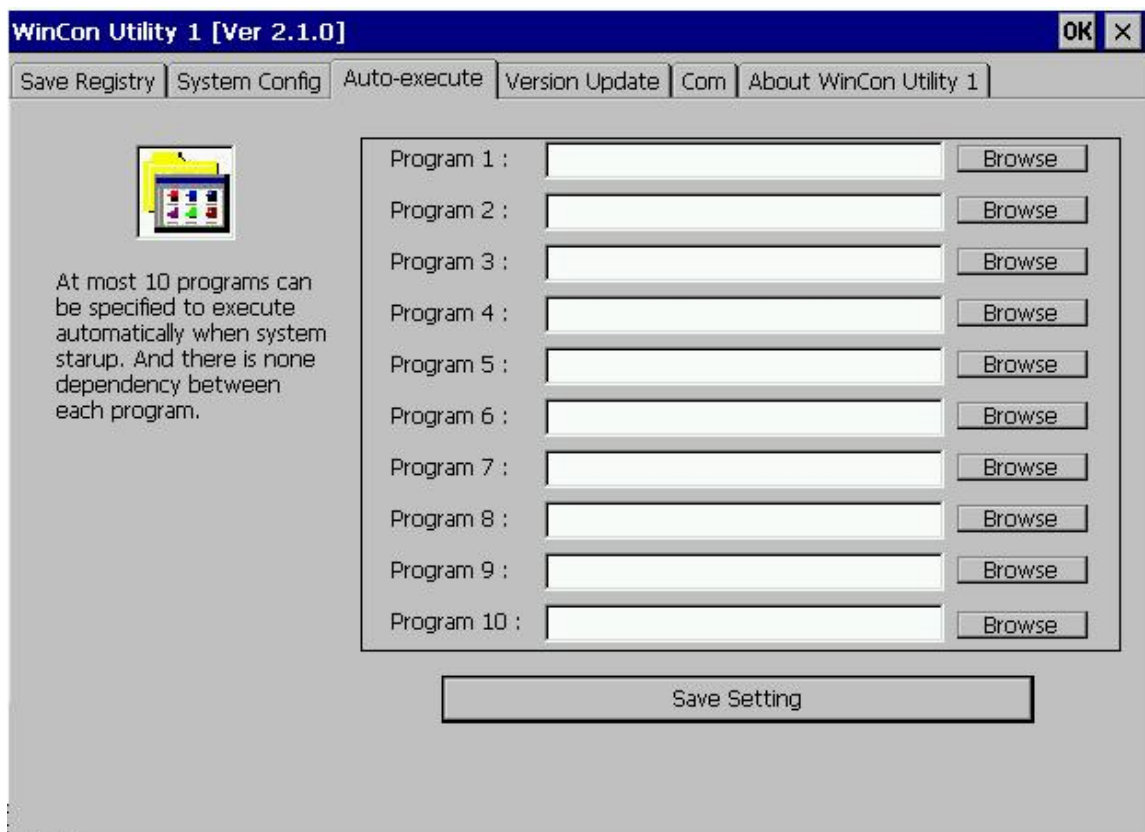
WinCon Utility 1 [Ver 2.1.0]

OK ×

Save Registry | System Config | Auto-execute | Version Update | Com | About WinCon Utility 1

At most 10 programs can be specified to execute automatically when system starup. And there is none dependency between each program.

Program 1 : Browse
Program 2 : Browse
Program 3 : Browse
Program 4 : Browse
Program 5 : Browse
Program 6 : Browse
Program 7 : Browse
Program 8 : Browse
Program 9 : Browse
Program 10 : Browse

Save Setting